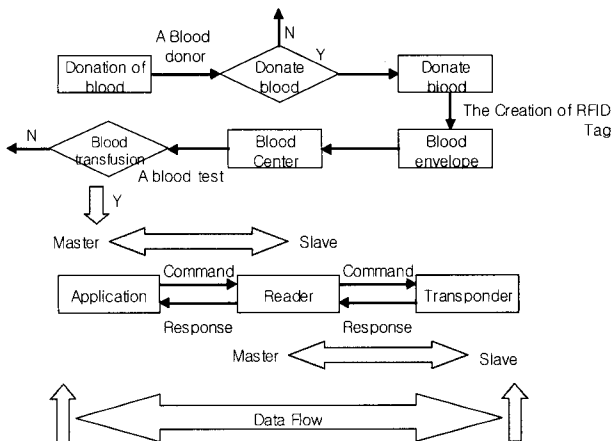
Donation of blood

A Blood donor

Donate blood

N

Y

Donate blood

The Creation of RFID Tag

Blood envelope

Blood Center

Blood transfusion

N

A blood test

Y

Master

Slave

Application

Command

Response

Reader

Command

Response

Transponder

Master

Slave

Data Flow